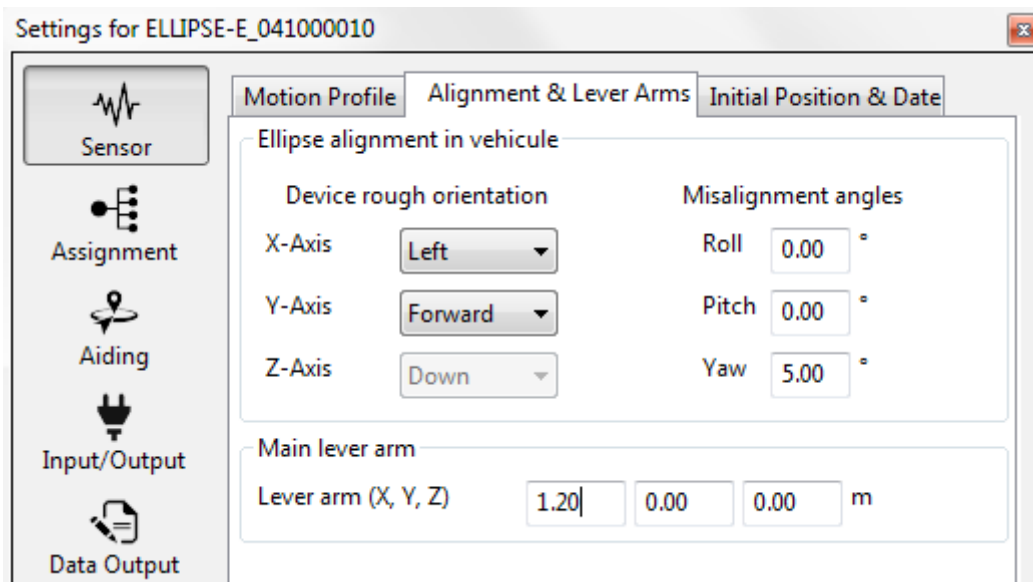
Settings for ELLIPSE-E_041000010

Sensor
Assignment
Aiding
Input/Output
Data Output

Motion Profile
Alignment & Lever Arms
Initial Position & Date

Ellipse alignment in vehicule

Device rough orientation
X-Axis Left
Y-Axis Forward
Z-Axis Down

Misalignment angles
Roll 0.00 °
Pitch 0.00 °
Yaw 5.00 °

Main lever arm
Lever arm (X, Y, Z) 1.20 0.00 0.00 m